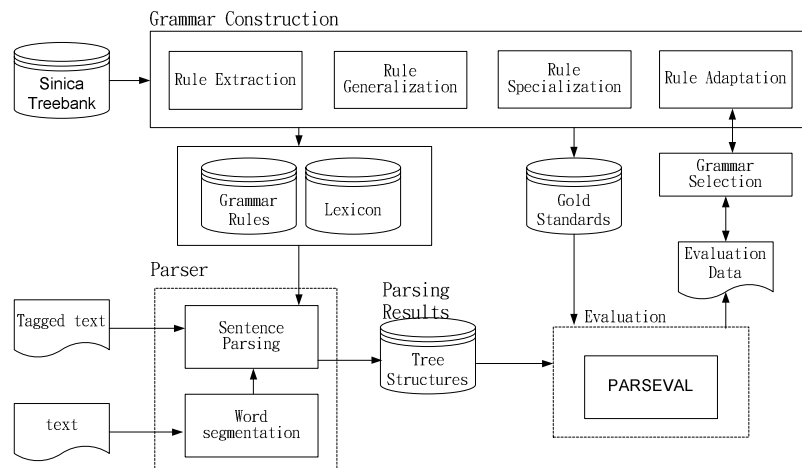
Grammar Construction

Sinica Treebank

Rule Extraction

Rule Generalization

Rule Specialization

Rule Adaptation

Grammar Rules

Lexicon

Gold Standards

Grammar Selection

Evaluation Data

Parser

Tagged text

Sentence Parsing

Parsing Results

Tree Structures

Evaluation

PARSEVAL

text

Word segmentation